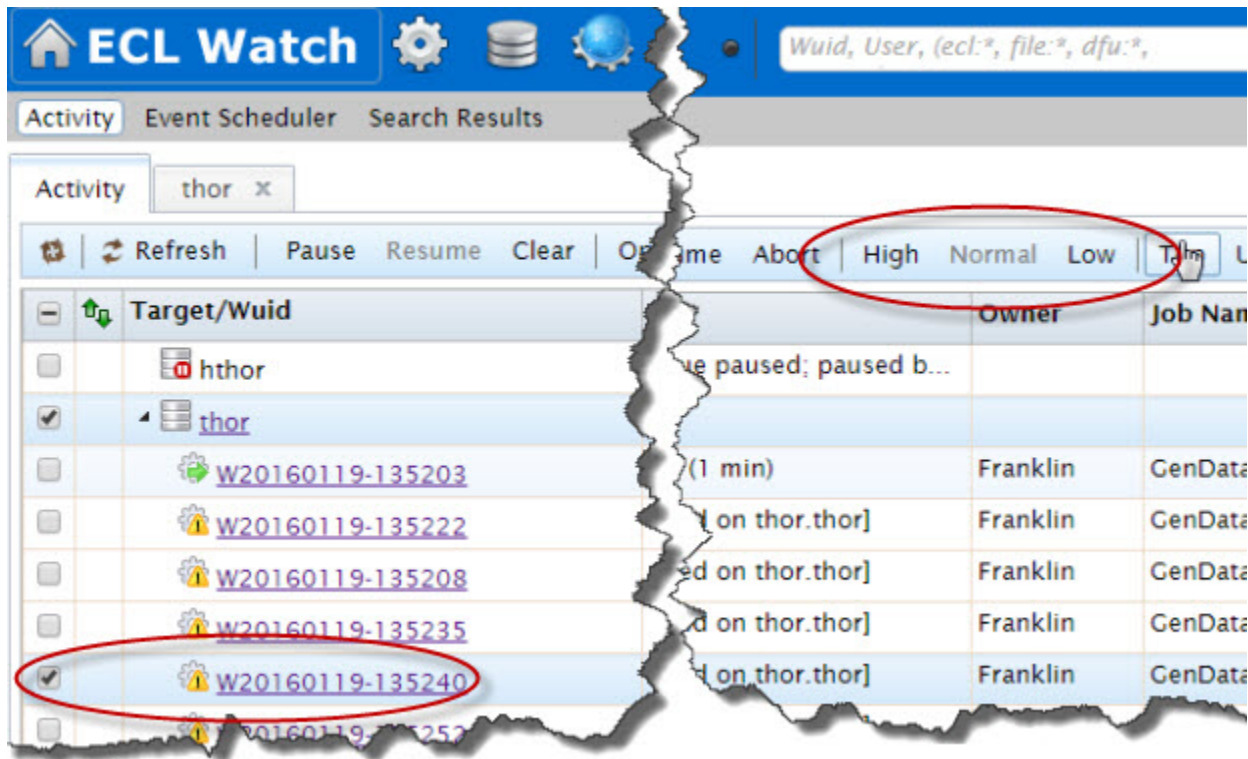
ECL Watch

Wuid, User, (ecl:*, file:*, dfu:*,

Activity Event Scheduler Search Results

Activity thor ×

Refresh Pause Resume Clear O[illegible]me Abort High Normal Low T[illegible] U

| | | Target/Wuid | | Owner | Job Nam |
|---|---|---|---|---|---|
| | | hthor | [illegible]e paused; paused b... | | |
| | | thor | | | |
| | | W20160119-135203 | (1 min) | Franklin | GenData |
| | | W20160119-135222 | d on thor.thor] | Franklin | GenData |
| | | W20160119-135208 | ed on thor.thor] | Franklin | GenData |
| | | W20160119-135235 | d on thor.thor] | Franklin | GenData |
| | | W20160119-135240 | d on thor.thor] | Franklin | GenData |
| | | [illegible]20160119-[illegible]252 | | | |